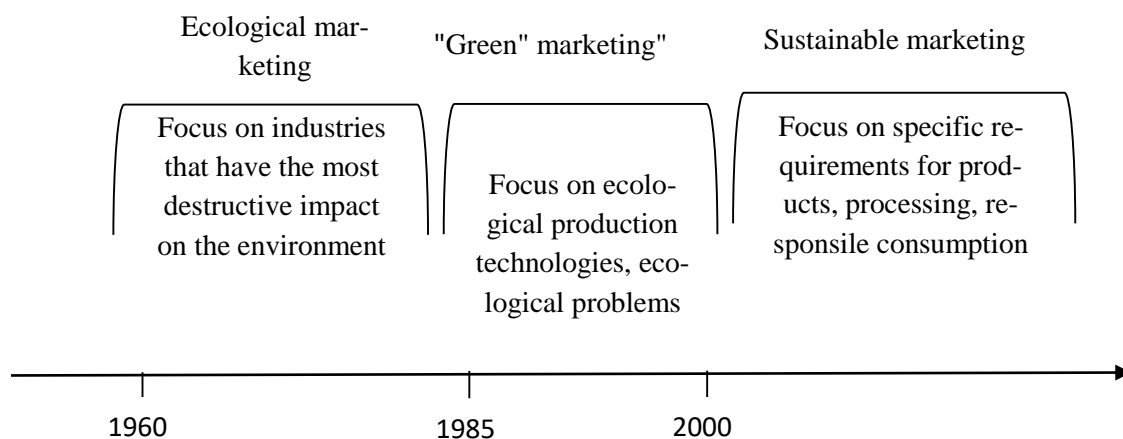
Ecological marketing

"Green" marketing"

Sustainable marketing

Focus on industries that have the most destructive impact on the environment

Focus on ecological production technologies, ecological problems

Focus on specific requirements for products, processing, responsile consumption

1960

1985

2000